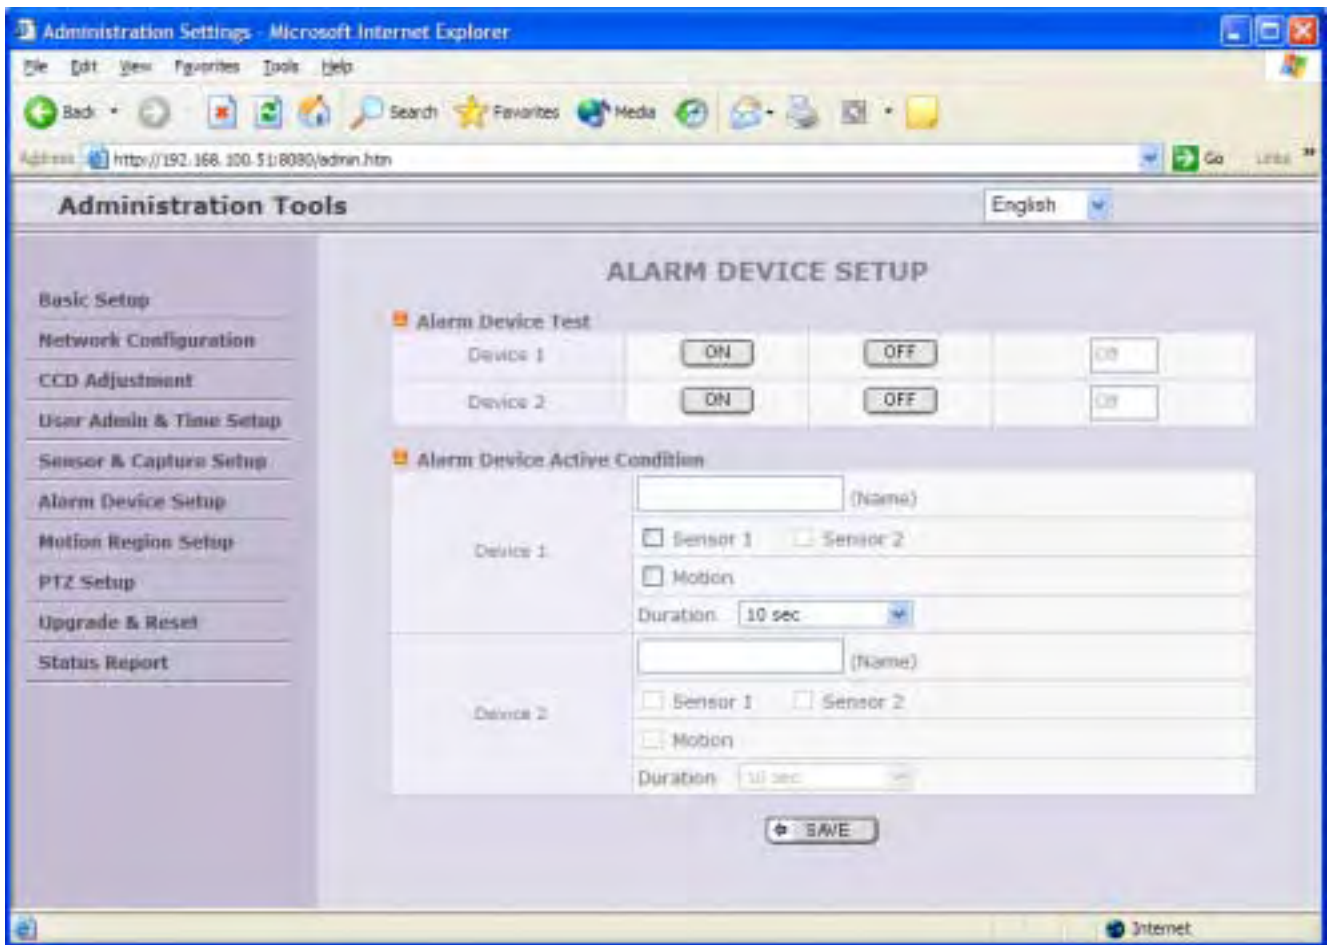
Administration Settings - Microsoft Internet Explorer

File Edit View Favorites Tools Help

Back Search Favorites Media

Address http://192.168.100.51:8080/admin.htm Go Links »

Administration Tools

English

Basic Setup
Network Configuration
CCD Adjustment
User Admin & Time Setup
Sensor & Capture Setup
Alarm Device Setup
Motion Region Setup
PTZ Setup
Upgrade & Reset
Status Report

ALARM DEVICE SETUP

Alarm Device Test

| Device 1 | ON | OFF | Off |
|---|---|---|---|
| Device 2 | ON | OFF | Off |

Alarm Device Active Condition

Device 1
(Name)
Sensor 1 Sensor 2
Motion
Duration 10 sec

Device 2
(Name)
Sensor 1 Sensor 2
Motion
Duration 10 sec

SAVE

Internet